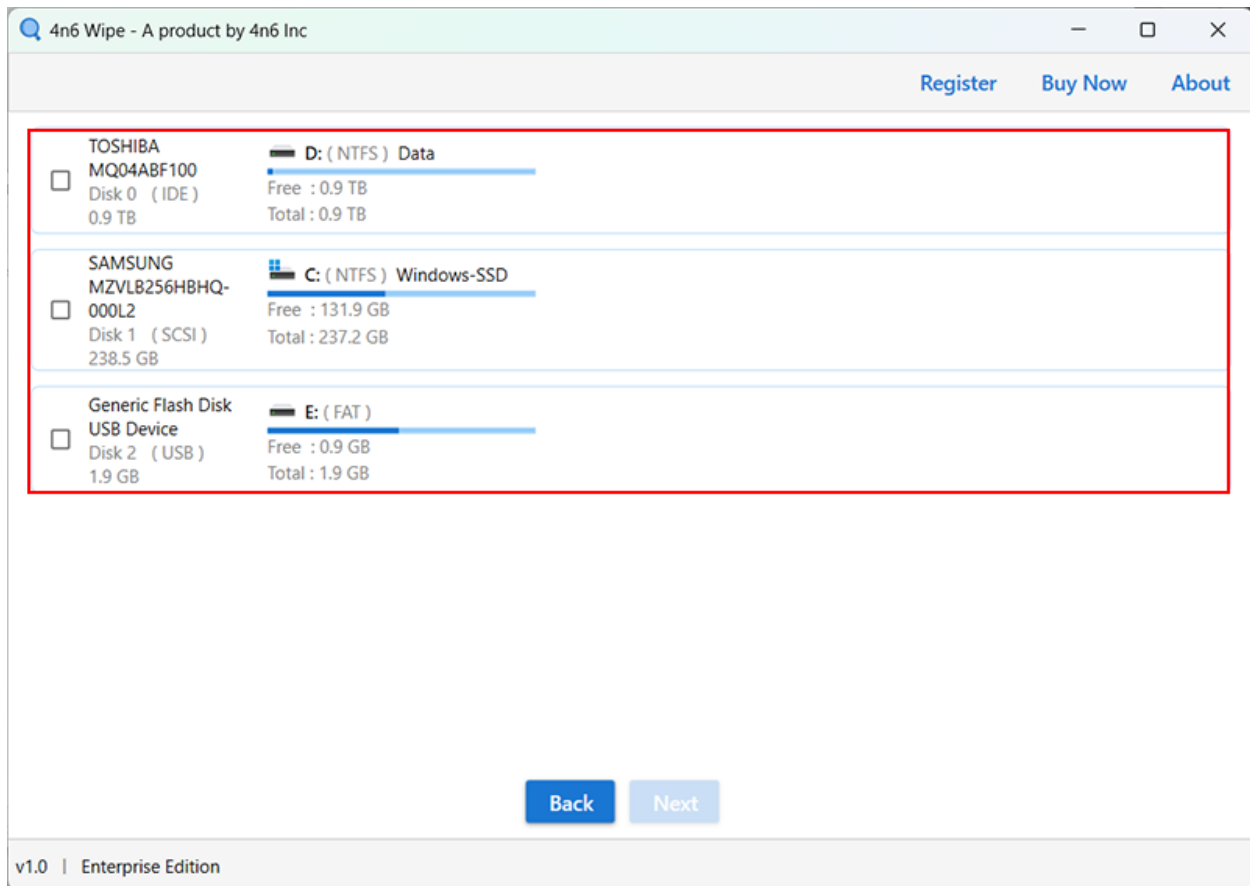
4n6 Wipe - A product by 4n6 Inc

Register Buy Now About

TOSHIBA MQ04ABF100
Disk 0 ( IDE )
0.9 TB

D: ( NTFS ) Data
Free : 0.9 TB
Total : 0.9 TB

SAMSUNG MZVLB256HBHQ-000L2
Disk 1 ( SCSI )
238.5 GB

C: ( NTFS ) Windows-SSD
Free : 131.9 GB
Total : 237.2 GB

Generic Flash Disk USB Device
Disk 2 ( USB )
1.9 GB

E: ( FAT )
Free : 0.9 GB
Total : 1.9 GB

Back Next

v1.0 | Enterprise Edition